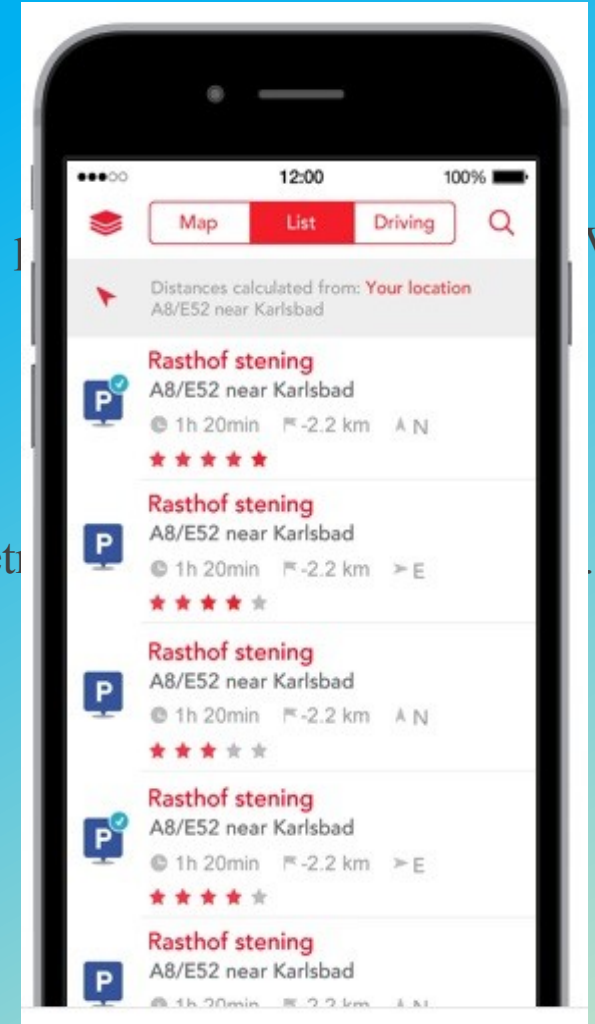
●●●○○ 12:00 100%

Map List Driving

Distances calculated from: Your location
A8/E52 near Karlsbad

P
Rasthof stening
A8/E52 near Karlsbad
1h 20min -2.2 km N
★★★★★

P
Rasthof stening
A8/E52 near Karlsbad
1h 20min -2.2 km E
★★★★★

P
Rasthof stening
A8/E52 near Karlsbad
1h 20min -2.2 km N
★★★★★

P
Rasthof stening
A8/E52 near Karlsbad
1h 20min -2.2 km E
★★★★★

P
Rasthof stening
A8/E52 near Karlsbad
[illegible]